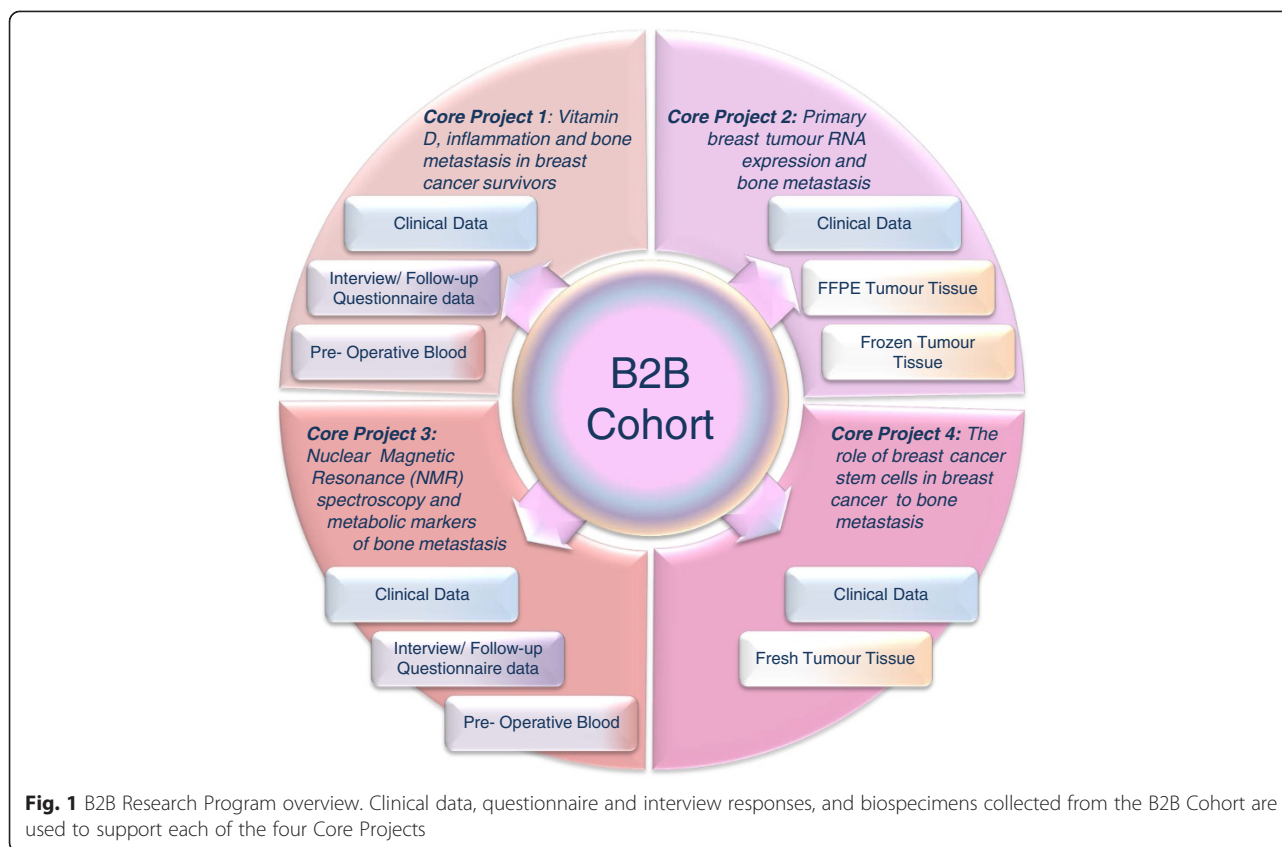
Core Project 1: Vitamin D, inflammation and bone metastasis in breast cancer survivors

Clinical Data

Interview/ Follow-up Questionnaire data

Pre- Operative Blood

Core Project 2: Primary breast tumour RNA expression and bone metastasis

Clinical Data

FFPE Tumour Tissue

Frozen Tumour Tissue

B2B Cohort

Core Project 3: Nuclear Magnetic Resonance (NMR) spectroscopy and metabolic markers of bone metastasis

Clinical Data

Interview/ Follow-up Questionnaire data

Pre- Operative Blood

Core Project 4: The role of breast cancer stem cells in breast cancer to bone metastasis

Clinical Data

Fresh Tumour Tissue

Fig. 1 B2B Research Program overview. Clinical data, questionnaire and interview responses, and biospecimens collected from the B2B Cohort are used to support each of the four Core Projects